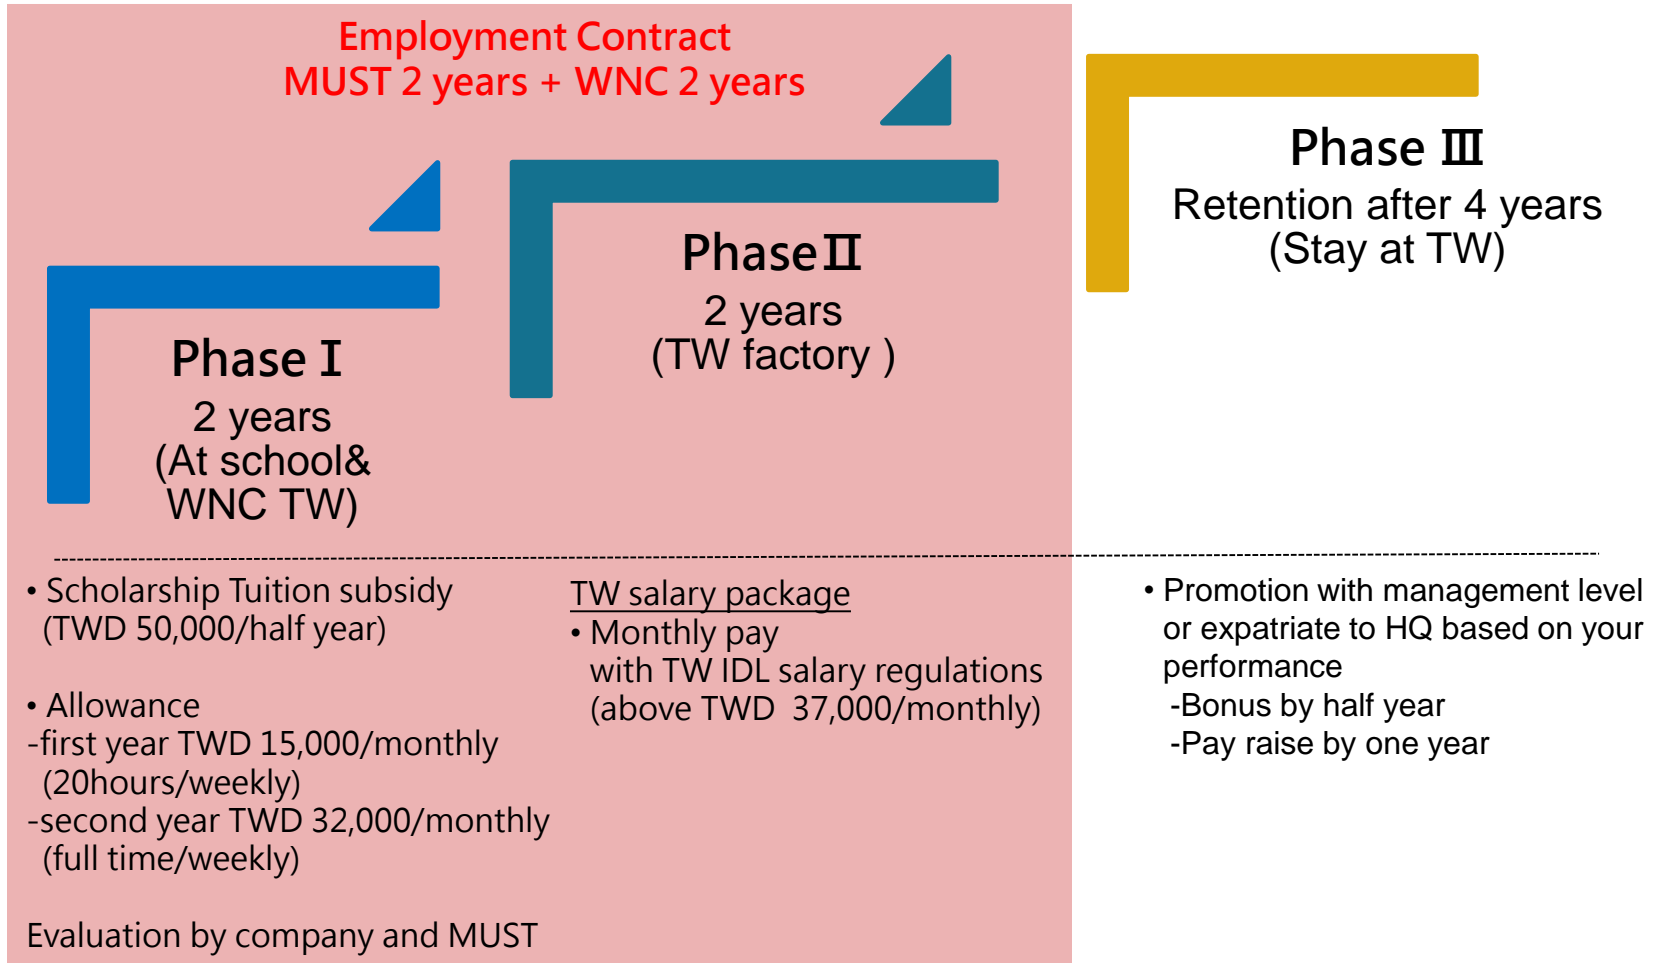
Employment Contract
MUST 2 years + WNC 2 years

Phase Ⅲ
Retention after 4 years
(Stay at TW)

Phase Ⅱ
2 years
(TW factory )

Phase Ⅰ
2 years
(At school&
WNC TW)

• Scholarship Tuition subsidy
(TWD 50,000/half year)

• Allowance
-first year TWD 15,000/monthly
(20hours/weekly)
-second year TWD 32,000/monthly
(full time/weekly)

Evaluation by company and MUST

TW salary package
• Monthly pay
with TW IDL salary regulations
(above TWD 37,000/monthly)

• Promotion with management level or expatriate to HQ based on your performance
-Bonus by half year
-Pay raise by one year